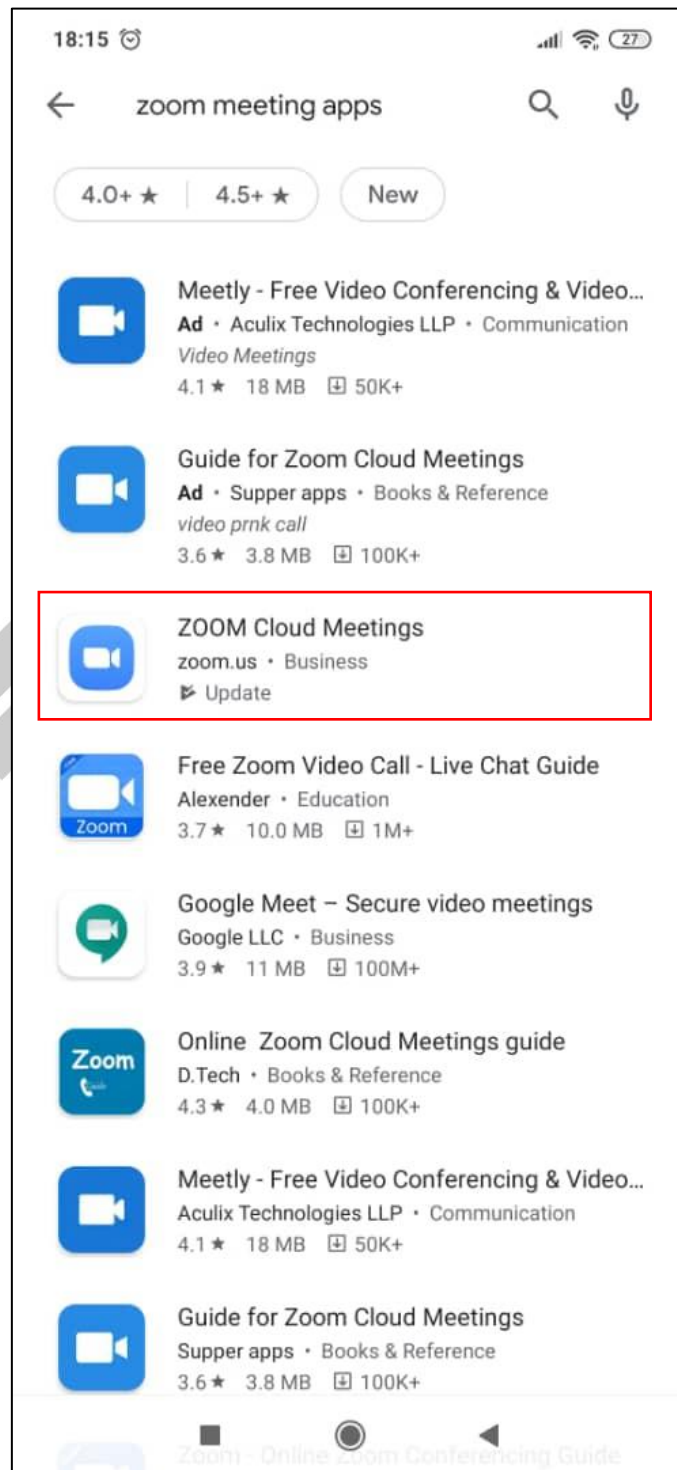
18:15

27

zoom meeting apps

4.0+ ★ | 4.5+ ★ | New

Meetly - Free Video Conferencing & Video...
Ad • Aculix Technologies LLP • Communication
Video Meetings
4.1 ★ 18 MB 50K+

Guide for Zoom Cloud Meetings
Ad • Supper apps • Books & Reference
video prnk call
3.6 ★ 3.8 MB 100K+

ZOOM Cloud Meetings
zoom.us • Business
Update

Zoom
Free Zoom Video Call - Live Chat Guide
Alexender • Education
3.7 ★ 10.0 MB 1M+

Google Meet – Secure video meetings
Google LLC • Business
3.9 ★ 11 MB 100M+

Zoom
Online Zoom Cloud Meetings guide
D.Tech • Books & Reference
4.3 ★ 4.0 MB 100K+

Meetly - Free Video Conferencing & Video...
Aculix Technologies LLP • Communication
4.1 ★ 18 MB 50K+

Guide for Zoom Cloud Meetings
Supper apps • Books & Reference
3.6 ★ 3.8 MB 100K+

Zoom - Online Zoom Conferencing Guide